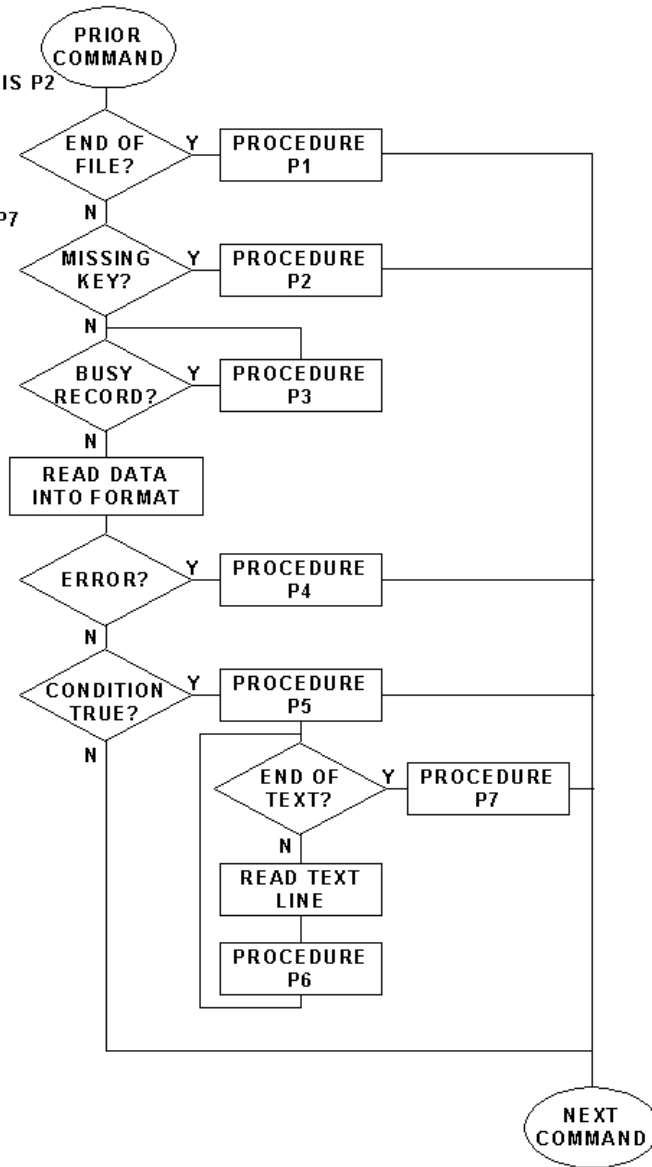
PRIOR COMMAND

IS P2

P7

END OF FILE?

Y

PROCEDURE P1

N

MISSING KEY?

Y

PROCEDURE P2

N

BUSY RECORD?

Y

PROCEDURE P3

N

READ DATA INTO FORMAT

ERROR?

Y

PROCEDURE P4

N

CONDITION TRUE?

Y

PROCEDURE P5

N

END OF TEXT?

Y

PROCEDURE P7

N

READ TEXT LINE

PROCEDURE P6

NEXT COMMAND